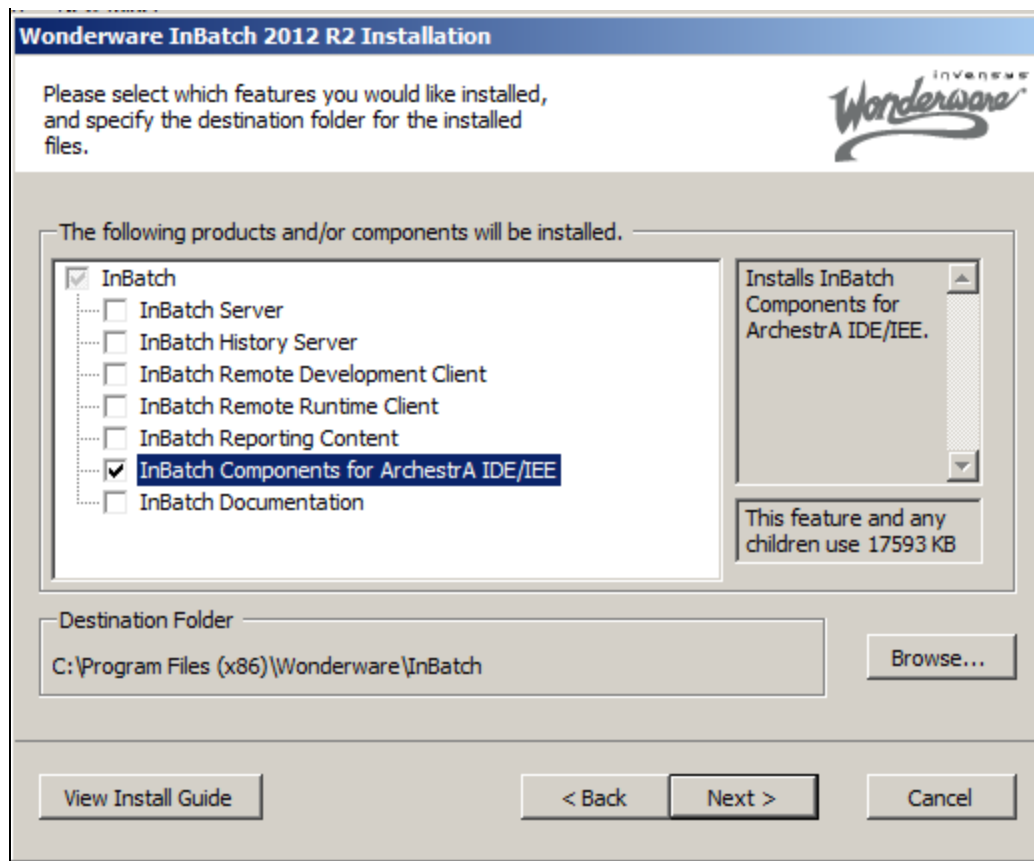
Wonderware InBatch 2012 R2 Installation

Please select which features you would like installed, and specify the destination folder for the installed files.

invensys
Wonderware

The following products and/or components will be installed.

InBatch
InBatch Server
InBatch History Server
InBatch Remote Development Client
InBatch Remote Runtime Client
InBatch Reporting Content
InBatch Components for ArchestrA IDE/IEE
InBatch Documentation

Installs InBatch Components for ArchestrA IDE/IEE.

This feature and any children use 17593 KB

Destination Folder

C:\Program Files (x86)\Wonderware\InBatch

Browse...

View Install Guide

< Back

Next >

Cancel